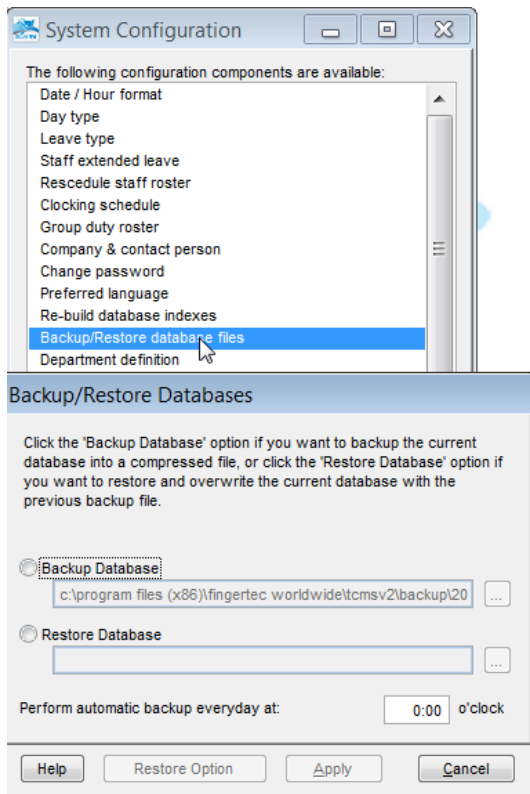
System Configuration

The following configuration components are available:

Date / Hour format
Day type
Leave type
Staff extended leave
Rescedule staff roster
Clocking schedule
Group duty roster
Company & contact person
Change password
Preferred language
Re-build database indexes
Backup/Restore database files
Department definition

Backup/Restore Databases

Click the 'Backup Database' option if you want to backup the current database into a compressed file, or click the 'Restore Database' option if you want to restore and overwrite the current database with the previous backup file.

Backup Database
c:\program files (x86)\fingertec worldwide\tcmsv2\backup\20
...

Restore Database
...

Perform automatic backup everyday at: 0:00 o'clock

Help
Restore Option
Apply
Cancel